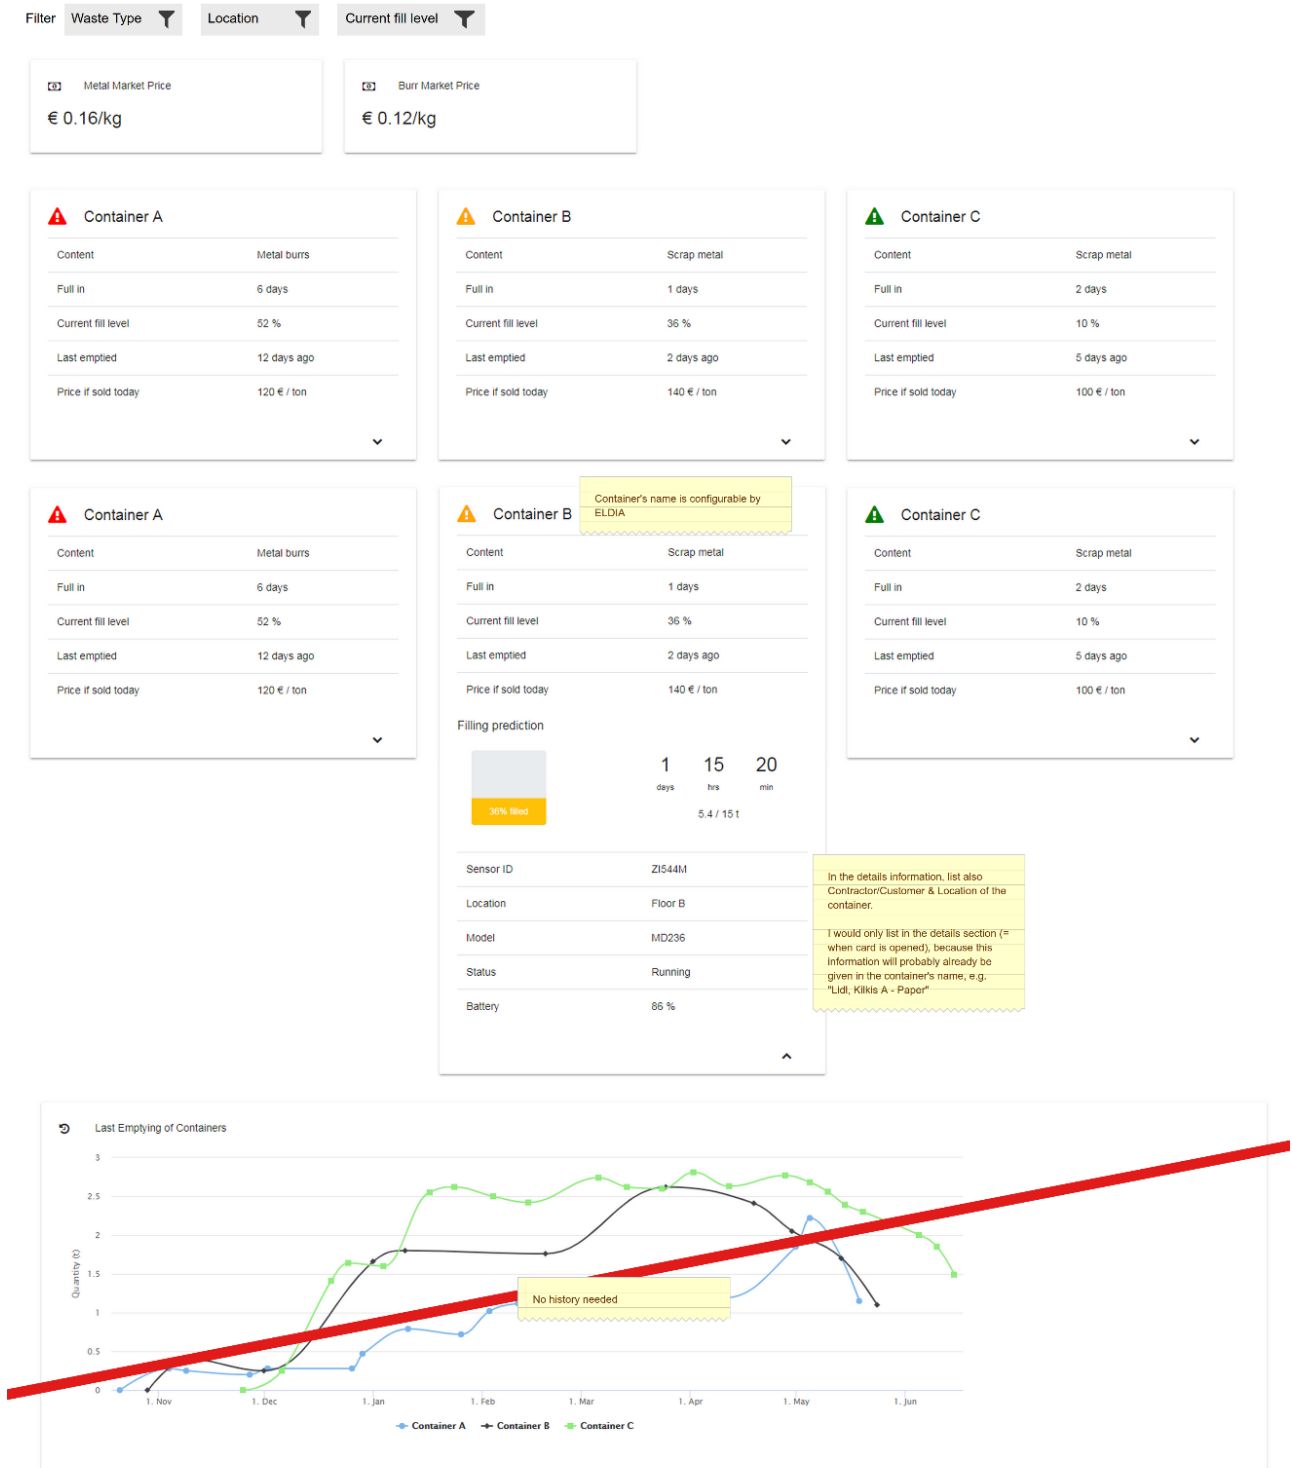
Filter Waste Type Location Current fill level

Metal Market Price
€ 0.16/kg

Burr Market Price
€ 0.12/kg

Container A

| Content | Metal burrs |
|---|---|
| Full in | 6 days |
| Current fill level | 52 % |
| Last emptied | 12 days ago |
| Price if sold today | 120 € / ton |

Container B

| Content | Scrap metal |
|---|---|
| Full in | 1 days |
| Current fill level | 36 % |
| Last emptied | 2 days ago |
| Price if sold today | 140 € / ton |

Container C

| Content | Scrap metal |
|---|---|
| Full in | 2 days |
| Current fill level | 10 % |
| Last emptied | 5 days ago |
| Price if sold today | 100 € / ton |

Container A

| Content | Metal burrs |
|---|---|
| Full in | 6 days |
| Current fill level | 52 % |
| Last emptied | 12 days ago |
| Price if sold today | 120 € / ton |

Container B

Container's name is configurable by ELDIA

| Content | Scrap metal |
|---|---|
| Full in | 1 days |
| Current fill level | 36 % |
| Last emptied | 2 days ago |
| Price if sold today | 140 € / ton |

Filling prediction

36% filled

1 days 15 hrs 20 min

5.4 / 15 t

| Sensor ID | ZI544M |
|---|---|
| Location | Floor B |
| Model | MD236 |
| Status | Running |
| Battery | 86 % |

In the details information, list also Contractor/Customer & Location of the container.

I would only list in the details section (= when card is opened), because this information will probably already be given in the container's name, e.g. "Lidl, Kilkis A - Paper"

Container C

| Content | Scrap metal |
|---|---|
| Full in | 2 days |
| Current fill level | 10 % |
| Last emptied | 5 days ago |
| Price if sold today | 100 € / ton |

Last Emptying of Containers

Quantity (t)

3
2.5
2
1.5
1
0.5
0

No history needed

1. Nov 1. Dec 1. Jan 1. Feb 1. Mar 1. Apr 1. May 1. Jun

Container A Container B Container C